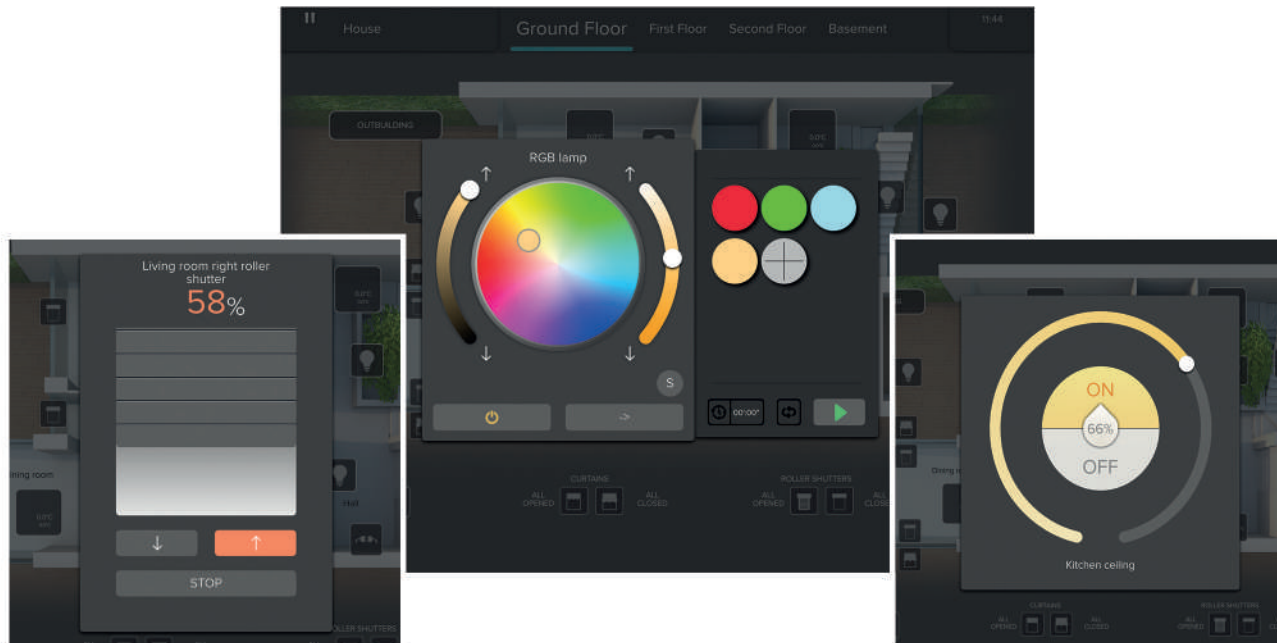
House Ground Floor First Floor Second Floor Basement 11:44

OUTBUILDING

RGB lamp

S

->

00:00"

CURTAINS
ALL OPENED ALL CLOSED

ROLLER SHUTTERS
ALL OPENED ALL CLOSED

Living room right roller shutter
58%

↓ ↑

STOP

iving room

Hall

ROLLER SHUTTERS

ON
66%
OFF

Kitchen ceiling

Dining r

CURTAINS
ALL OPENED ALL CLOSED

ROLLER SHUTTERS
ALL OPENED